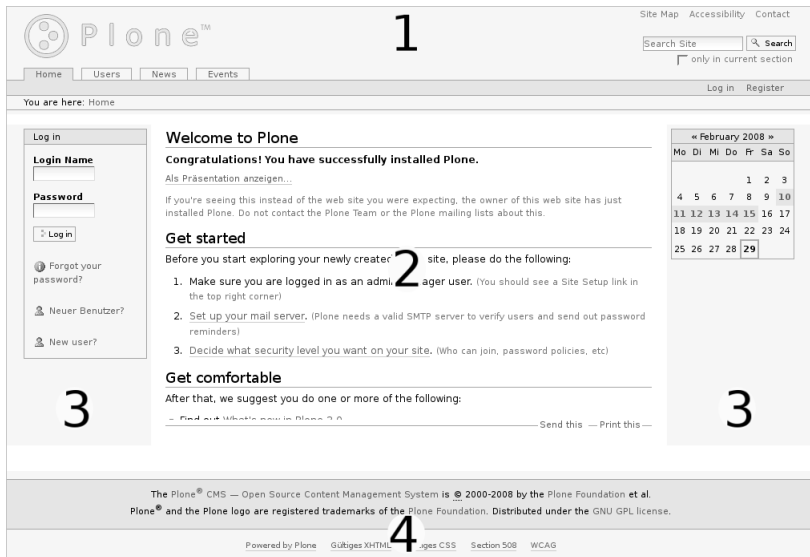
Plone™

1

Site Map Accessibility Contact

Search Site Search

only in current section

Home Users News Events

Log in Register

You are here: Home

Log in

Login Name

Password

Log in

Forgot your password?

Neuer Benutzer?

New user?

3

Welcome to Plone

Congratulations! You have successfully installed Plone.

Als Präsentation anzeigen...

If you're seeing this instead of the web site you were expecting, the owner of this web site has just installed Plone. Do not contact the Plone Team or the Plone mailing lists about this.

Get started

Before you start exploring your newly create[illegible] site, please do the following:

2

1. Make sure you are logged in as an admi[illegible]ager user. (You should see a Site Setup link in the top right corner)

2. Set up your mail server. (Plone needs a valid SMTP server to verify users and send out password reminders)

3. Decide what security level you want on your site. (Who can join, password policies, etc)

Get comfortable

After that, we suggest you do one or more of the following:

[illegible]

Send this — Print this

« February 2008 »

| Mo | Di | Mi | Do | Fr | Sa | So |
|---|---|---|---|---|---|---|
| | | | | 1 | 2 | 3 |
| 4 | 5 | 6 | 7 | 8 | 9 | 10 |
| 11 | 12 | 13 | 14 | 15 | 16 | 17 |
| 18 | 19 | 20 | 21 | 22 | 23 | 24 |
| 25 | 26 | 27 | 28 | 29 | | |

3

The Plone® CMS — Open Source Content Management System is © 2000-2008 by the Plone Foundation et al.

Plone® and the Plone logo are registered trademarks of the Plone Foundation. Distributed under the GNU GPL license.

4

Powered by Plone Gültiges XHTML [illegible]ges CSS Section 508 WCAG